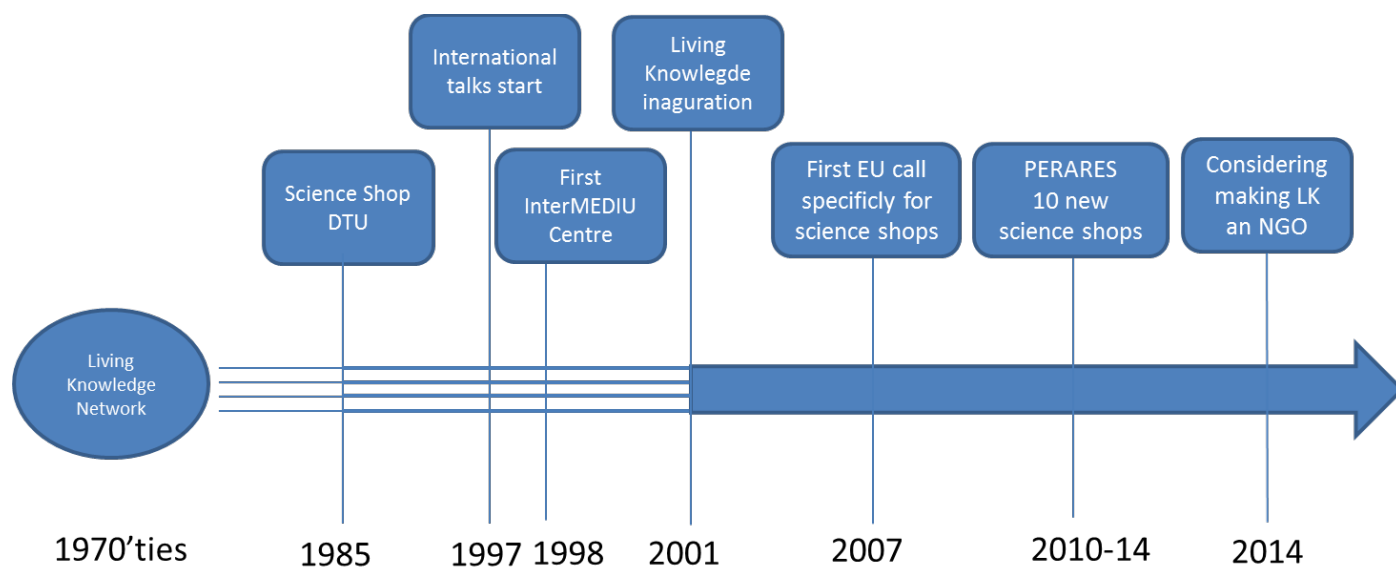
Living Knowledge Network

Science Shop DTU

International talks start

First InterMEDIU Centre

Living Knowlegde inaguration

First EU call specificly for science shops

PERARES 10 new science shops

Considering making LK an NGO

1970'ties

1985

1997

1998

2001

2007

2010-14

2014